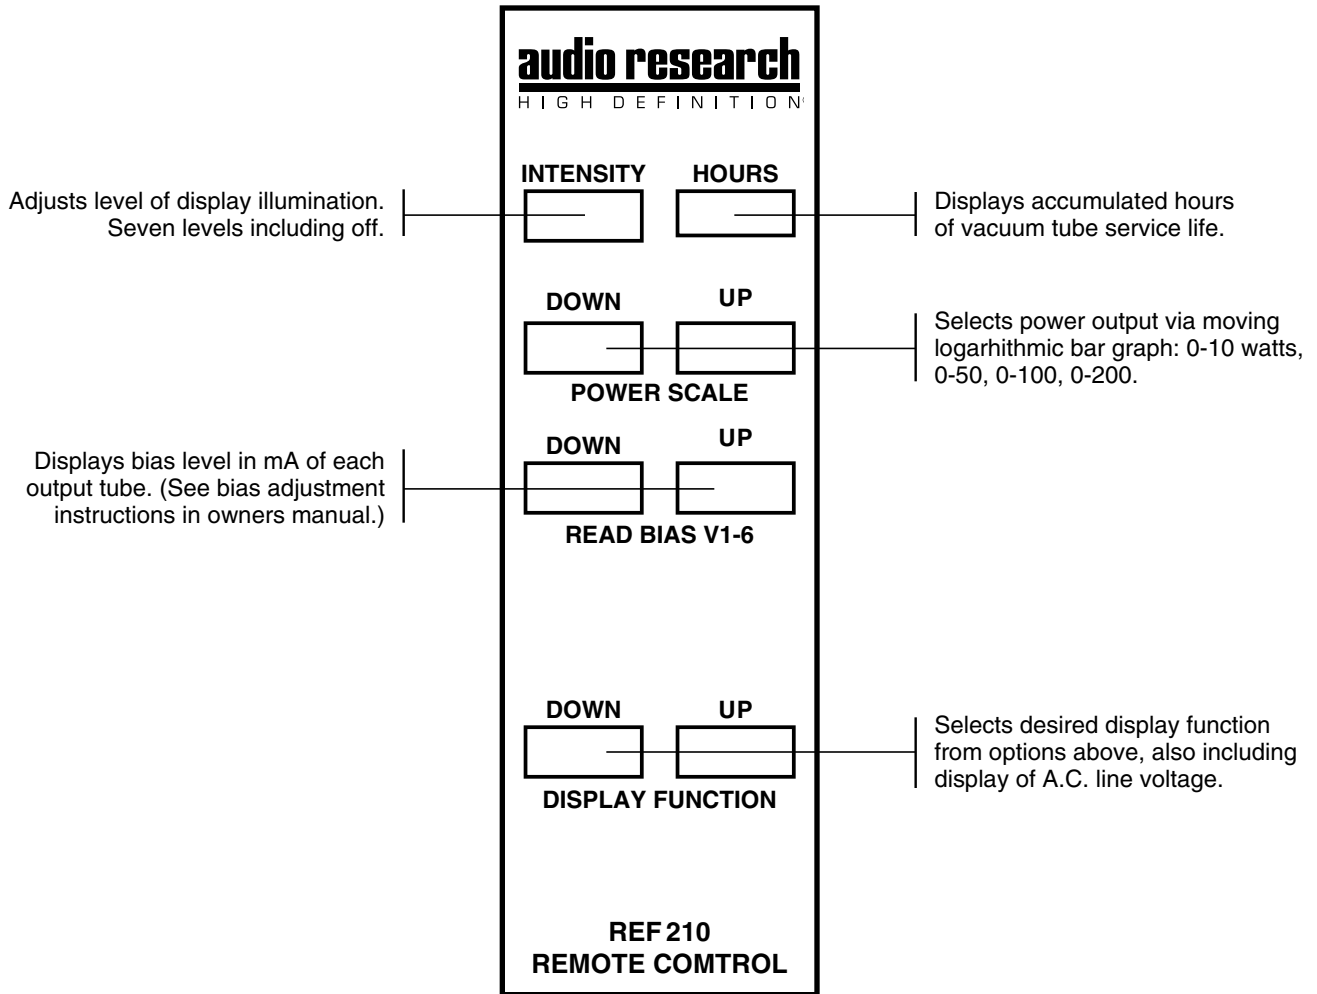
audio research
HIGH DEFINITION

INTENSITY HOURS

Adjusts level of display illumination. Seven levels including off.

Displays accumulated hours of vacuum tube service life.

DOWN UP

POWER SCALE

Selects power output via moving logarhithmic bar graph: 0-10 watts, 0-50, 0-100, 0-200.

DOWN UP

READ BIAS V1-6

Displays bias level in mA of each output tube. (See bias adjustment instructions in owners manual.)

DOWN UP

DISPLAY FUNCTION

Selects desired display function from options above, also including display of A.C. line voltage.

REF 210
REMOTE COMTROL